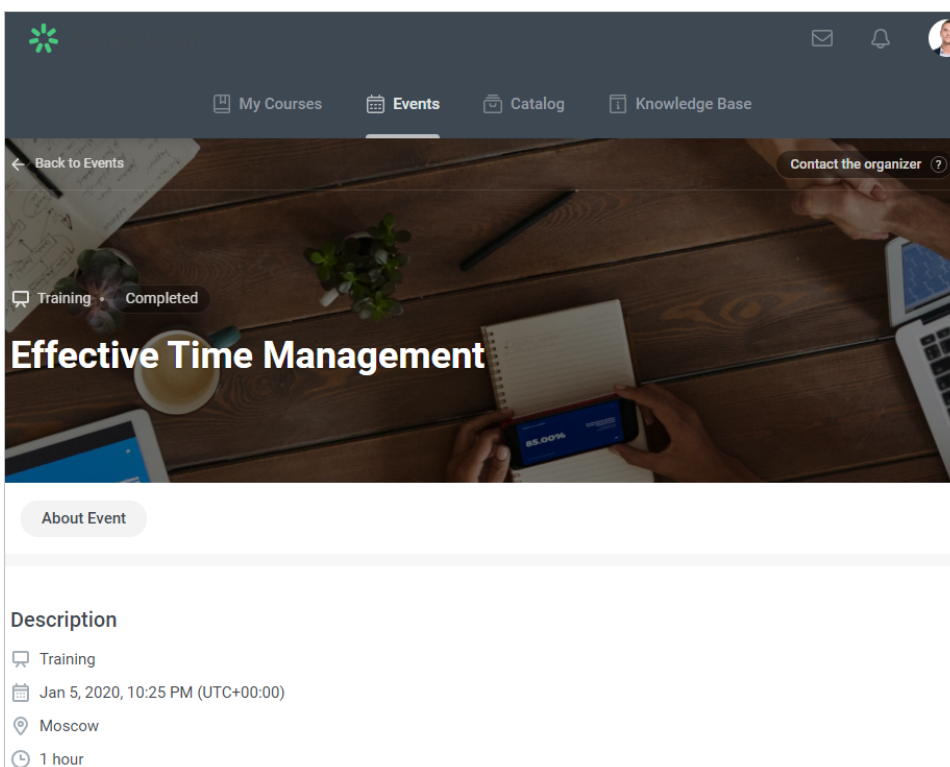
My Courses Events Catalog Knowledge Base

← Back to Events

Contact the organizer ?

Training • Completed

Effective Time Management

85.00%

About Event

Description

Training

Jan 5, 2020, 10:25 PM (UTC+00:00)

Moscow

1 hour